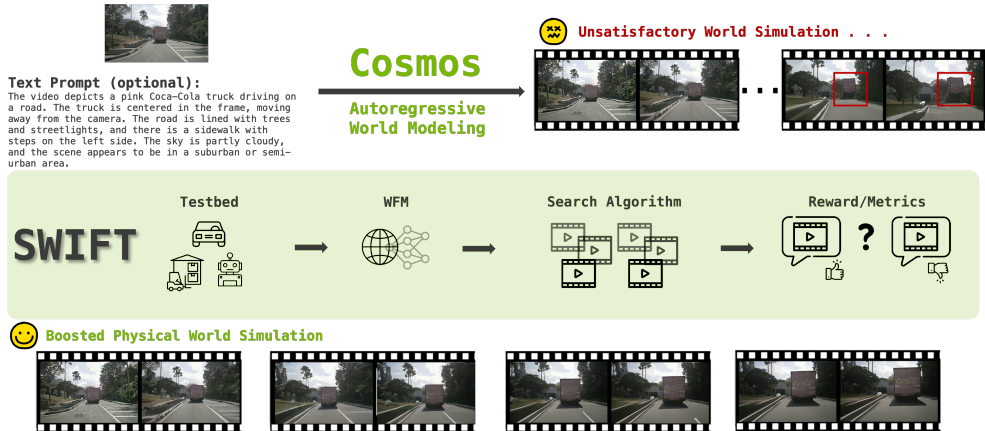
Text Prompt (optional):
The video depicts a pink Coca-Cola truck driving on a road. The truck is centered in the frame, moving away from the camera. The road is lined with trees and streetlights, and there is a sidewalk with steps on the left side. The sky is partly cloudy, and the scene appears to be in a suburban or semi-urban area.

Cosmos

Autoregressive World Modeling

Unsatisfactory World Simulation . . .

SWIFT

Testbed

WFM

Search Algorithm

Reward/Metrics

?

Boosted Physical World Simulation